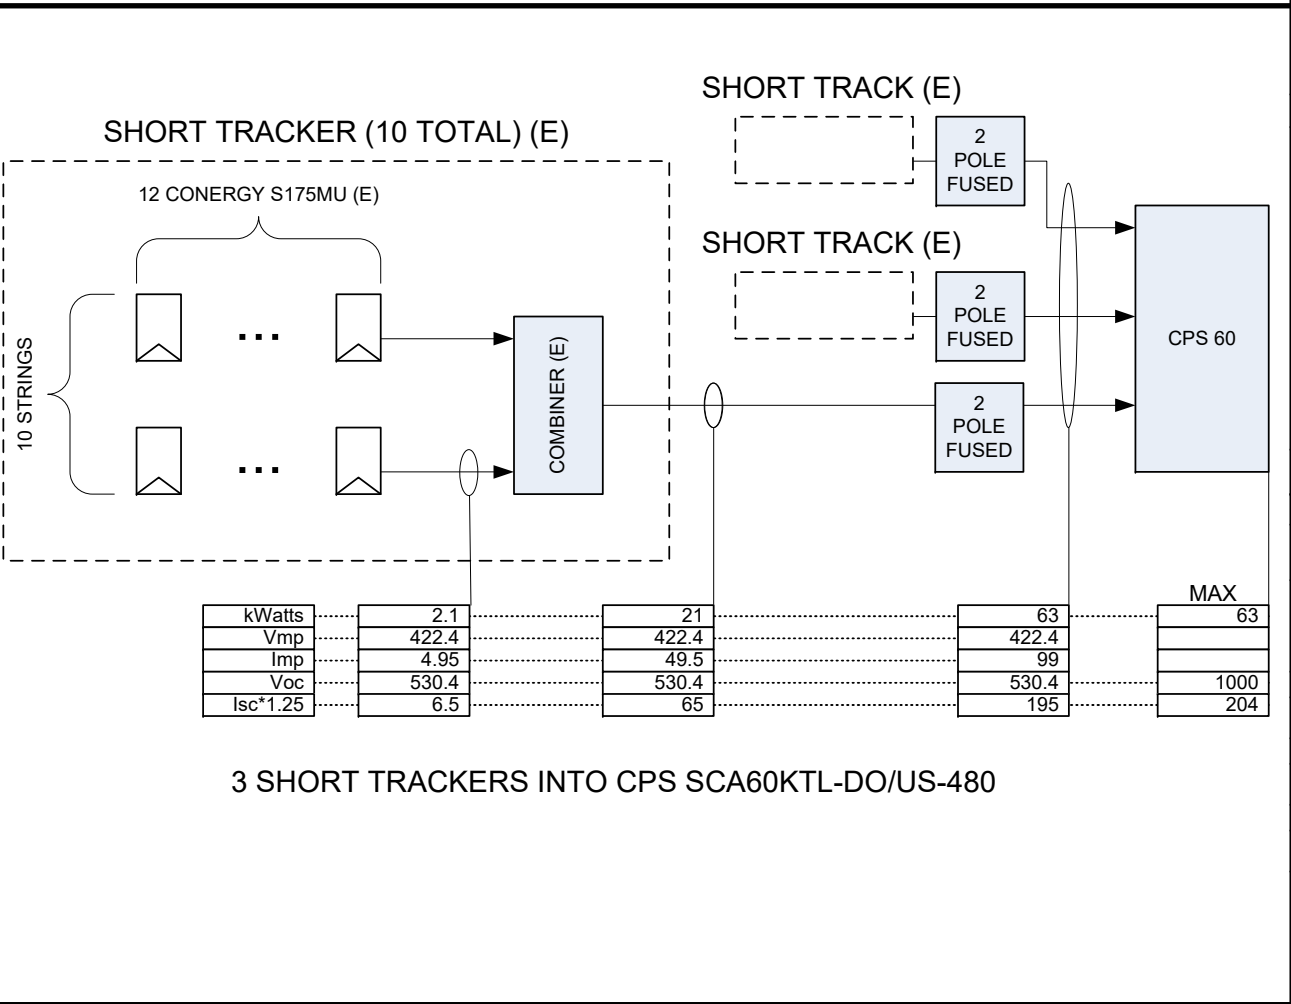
SHORT TRACK (E)

SHORT TRACKER (10 TOTAL) (E)

2 POLE FUSED

12 CONERGY S175MU (E)

SHORT TRACK (E)

2 POLE FUSED

10 STRINGS

...

...

COMBINER (E)

CPS 60

2 POLE FUSED

|  |  |  |  | MAX |
|---|---|---|---|---|
| kWatts | 2.1 | 21 | 63 | 63 |
| Vmp | 422.4 | 422.4 | 422.4 |  |
| Imp | 4.95 | 49.5 | 99 |  |
| Voc | 530.4 | 530.4 | 530.4 | 1000 |
| Isc*1.25 | 6.5 | 65 | 195 | 204 |

3 SHORT TRACKERS INTO CPS SCA60KTL-DO/US-480